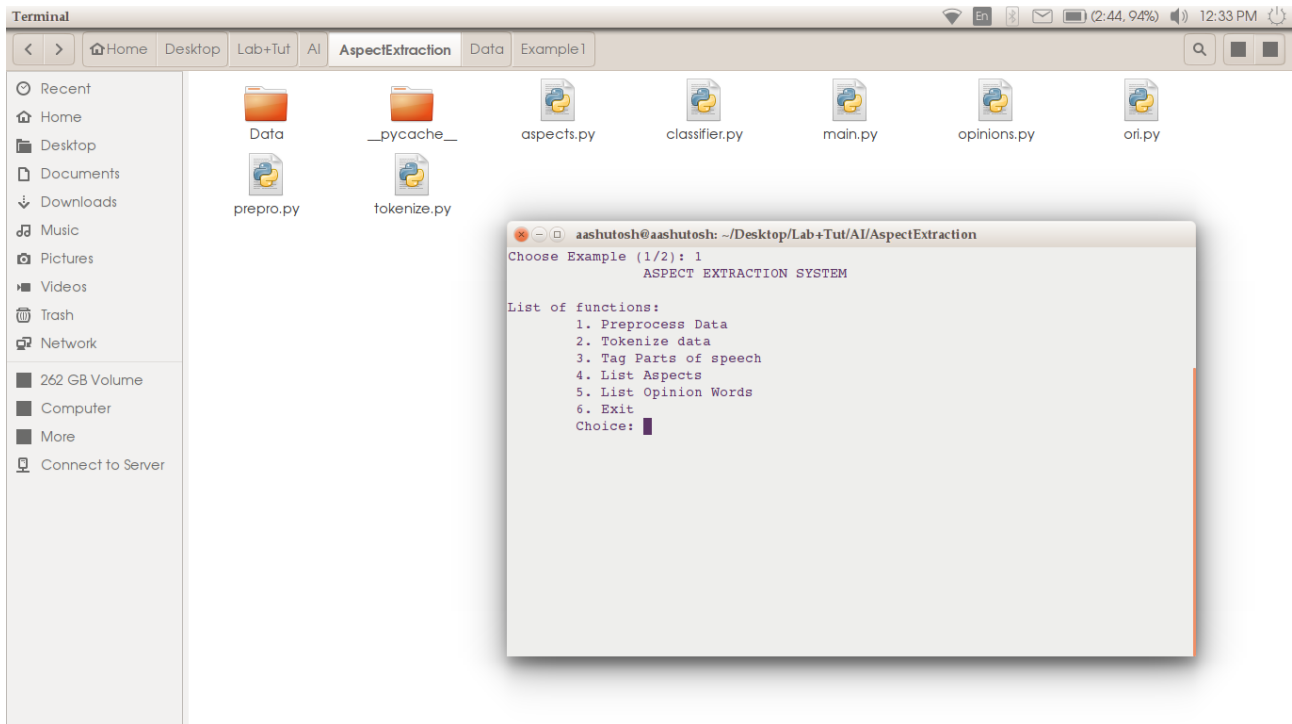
Terminal

En (2:44, 94%) 12:33 PM

Home Desktop Lab+Tut AI AspectExtraction Data Example1

Recent
Home
Desktop
Documents
Downloads
Music
Pictures
Videos
Trash
Network
262 GB Volume
Computer
More
Connect to Server

Data
__pycache__
aspects.py
classifier.py
main.py
opinions.py
ori.py
prepro.py
tokenize.py

aashutosh@aashutosh: ~/Desktop/Lab+Tut/AI/AspectExtraction

Choose Example (1/2): 1
ASPECT EXTRACTION SYSTEM

List of functions:
1. Preprocess Data
2. Tokenize data
3. Tag Parts of speech
4. List Aspects
5. List Opinion Words
6. Exit
Choice: